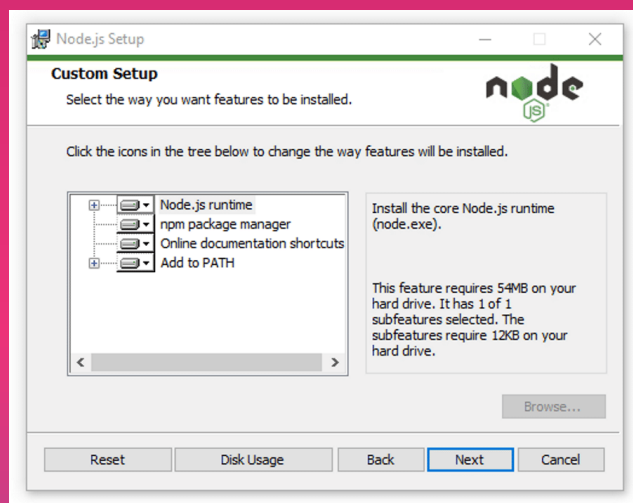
Node.js Setup

Custom Setup

Select the way you want features to be installed.

node JS

Click the icons in the tree below to change the way features will be installed.

Node.js runtime
npm package manager
Online documentation shortcuts
Add to PATH

Install the core Node.js runtime (node.exe).

This feature requires 54MB on your hard drive. It has 1 of 1 subfeatures selected. The subfeatures require 12KB on your hard drive.

Browse...

Reset
Disk Usage
Back
Next
Cancel